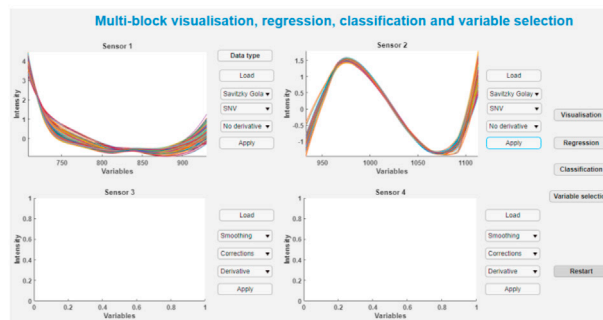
Multi-block visualisation, regression, classification and variable selection

Sensor 1

Intensity

4
3
2
1
0

750 800 850 900

Variables

Data type

Load

Savitzky Gola

SNV

No derivative

Apply

Sensor 2

1.5
1
0.5
0
-0.5
-1

950 1000 1050 1100

Variables

Load

Savitzky Gola

SNV

No derivative

Apply

Visualisation

Regression

Classification

Variable selectio

Sensor 3

Intensity

1
0.8
0.6
0.4
0.2
0

0 0.2 0.4 0.6 0.8 1

Variables

Load

Smoothing

Corrections

Derivative

Apply

Sensor 4

Intensity

1
0.8
0.6
0.4
0.2
0

0 0.2 0.4 0.6 0.8 1

Variables

Load

Smoothing

Corrections

Derivative

Apply

Restart